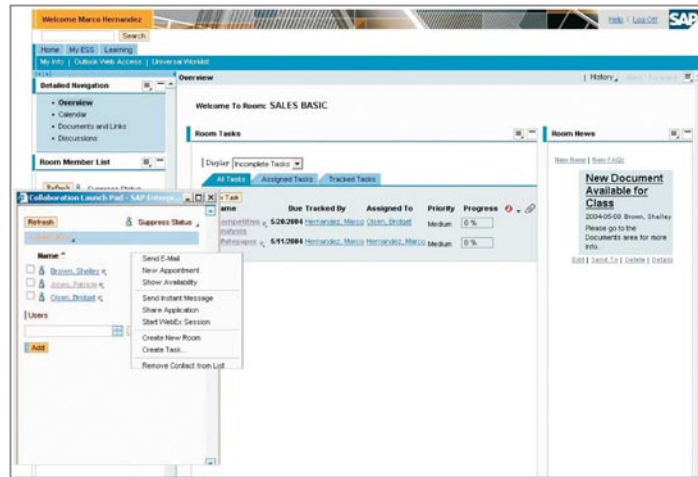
Welcome Marco Hernandez

Help | Log Off SAP

Search

Home | My ESS | Learning

My Info | Outlook Web Access | Universal Worklist

Detailed Navigation

- Overview
- Calendar
- Documents and Links
- Discussions

Room Member List

Refresh Suppress Status

Overview

| History | Back Forward

Welcome To Room: SALES BASIC

Room Tasks

Display Incomplete Tasks

All Tasks | Assigned Tasks | Tracked Tasks

Task

| Name | Due | Tracked By | Assigned To | Priority | Progress |
|---|---|---|---|---|---|
| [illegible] | 5/28/2004 | Hernandez, Marco | Olsen, Bridget | Medium | 0 % |
| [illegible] | 5/11/2004 | Hernandez, Marco | Hernandez, Marco | Medium | 0 % |

Room News

New Item | New FAQs

New Document Available for Class

2004-05-08 Brown, Shelley

Please go to the Documents area for more info.

Edit | Send To | Delete | Details

Collaboration Launch Pad - SAP Enterpr...

Refresh Suppress Status

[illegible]

Name

Brown, Shelley

Jones, Patricia

Olsen, Bridget

Users

Add

Send E-Mail
New Appointment
Show Availability
Send Instant Message
Share Application
Start WebEx Session
Create New Room
Create Task...
Remove Contact from List